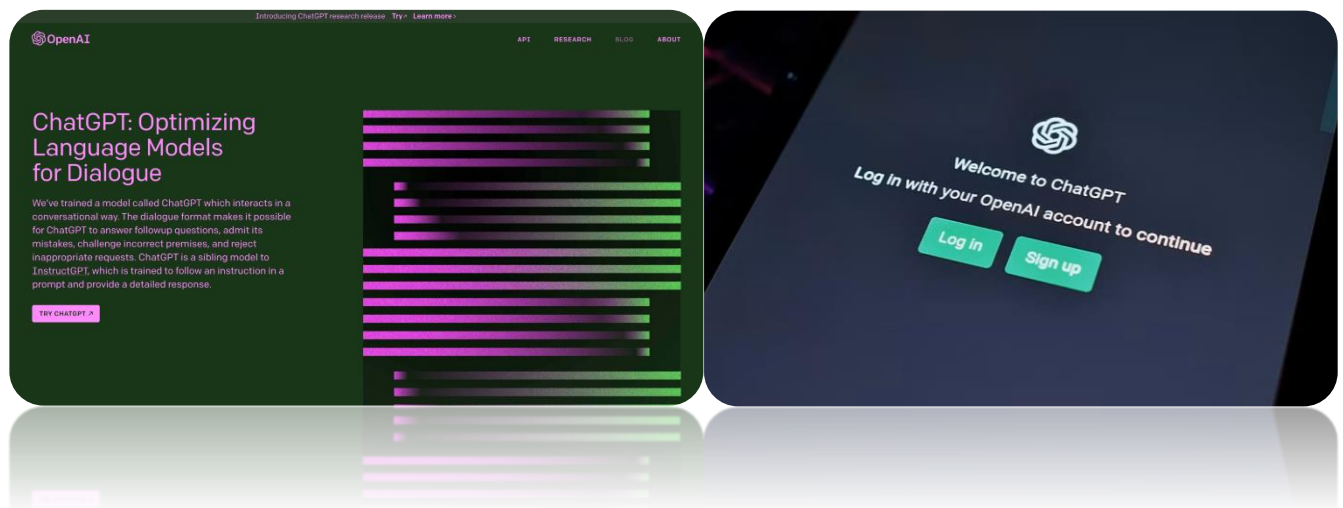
Introducing ChatGPT research release Try ↗ Learn more ›

OpenAI

API RESEARCH BLOG ABOUT

ChatGPT: Optimizing Language Models for Dialogue

We've trained a model called ChatGPT which interacts in a conversational way. The dialogue format makes it possible for ChatGPT to answer followup questions, admit its mistakes, challenge incorrect premises, and reject inappropriate requests. ChatGPT is a sibling model to InstructGPT, which is trained to follow an instruction in a prompt and provide a detailed response.

TRY CHATGPT ↗

Welcome to ChatGPT

Log in with your OpenAI account to continue

Log in

Sign up